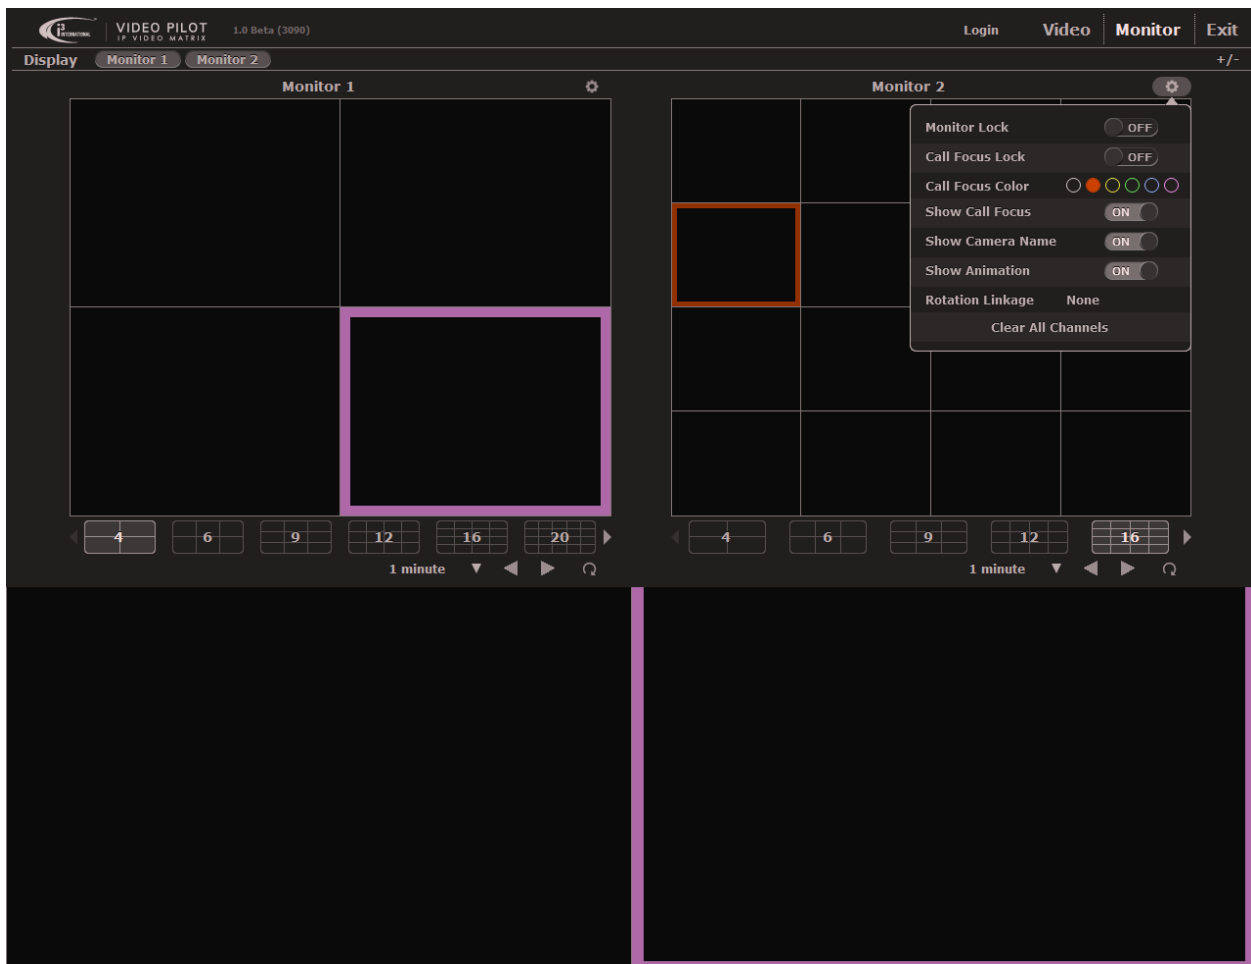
i3 INTERNATIONAL VIDEO PILOT IP VIDEO MATRIX 1.0 Beta (3090)

Login Video Monitor Exit

Display Monitor 1 Monitor 2 +/-

Monitor 1

4 6 9 12 16 20

1 minute

Monitor 2

Monitor Lock OFF
Call Focus Lock OFF
Call Focus Color
Show Call Focus ON
Show Camera Name ON
Show Animation ON
Rotation Linkage None
Clear All Channels

4 6 9 12 16

1 minute